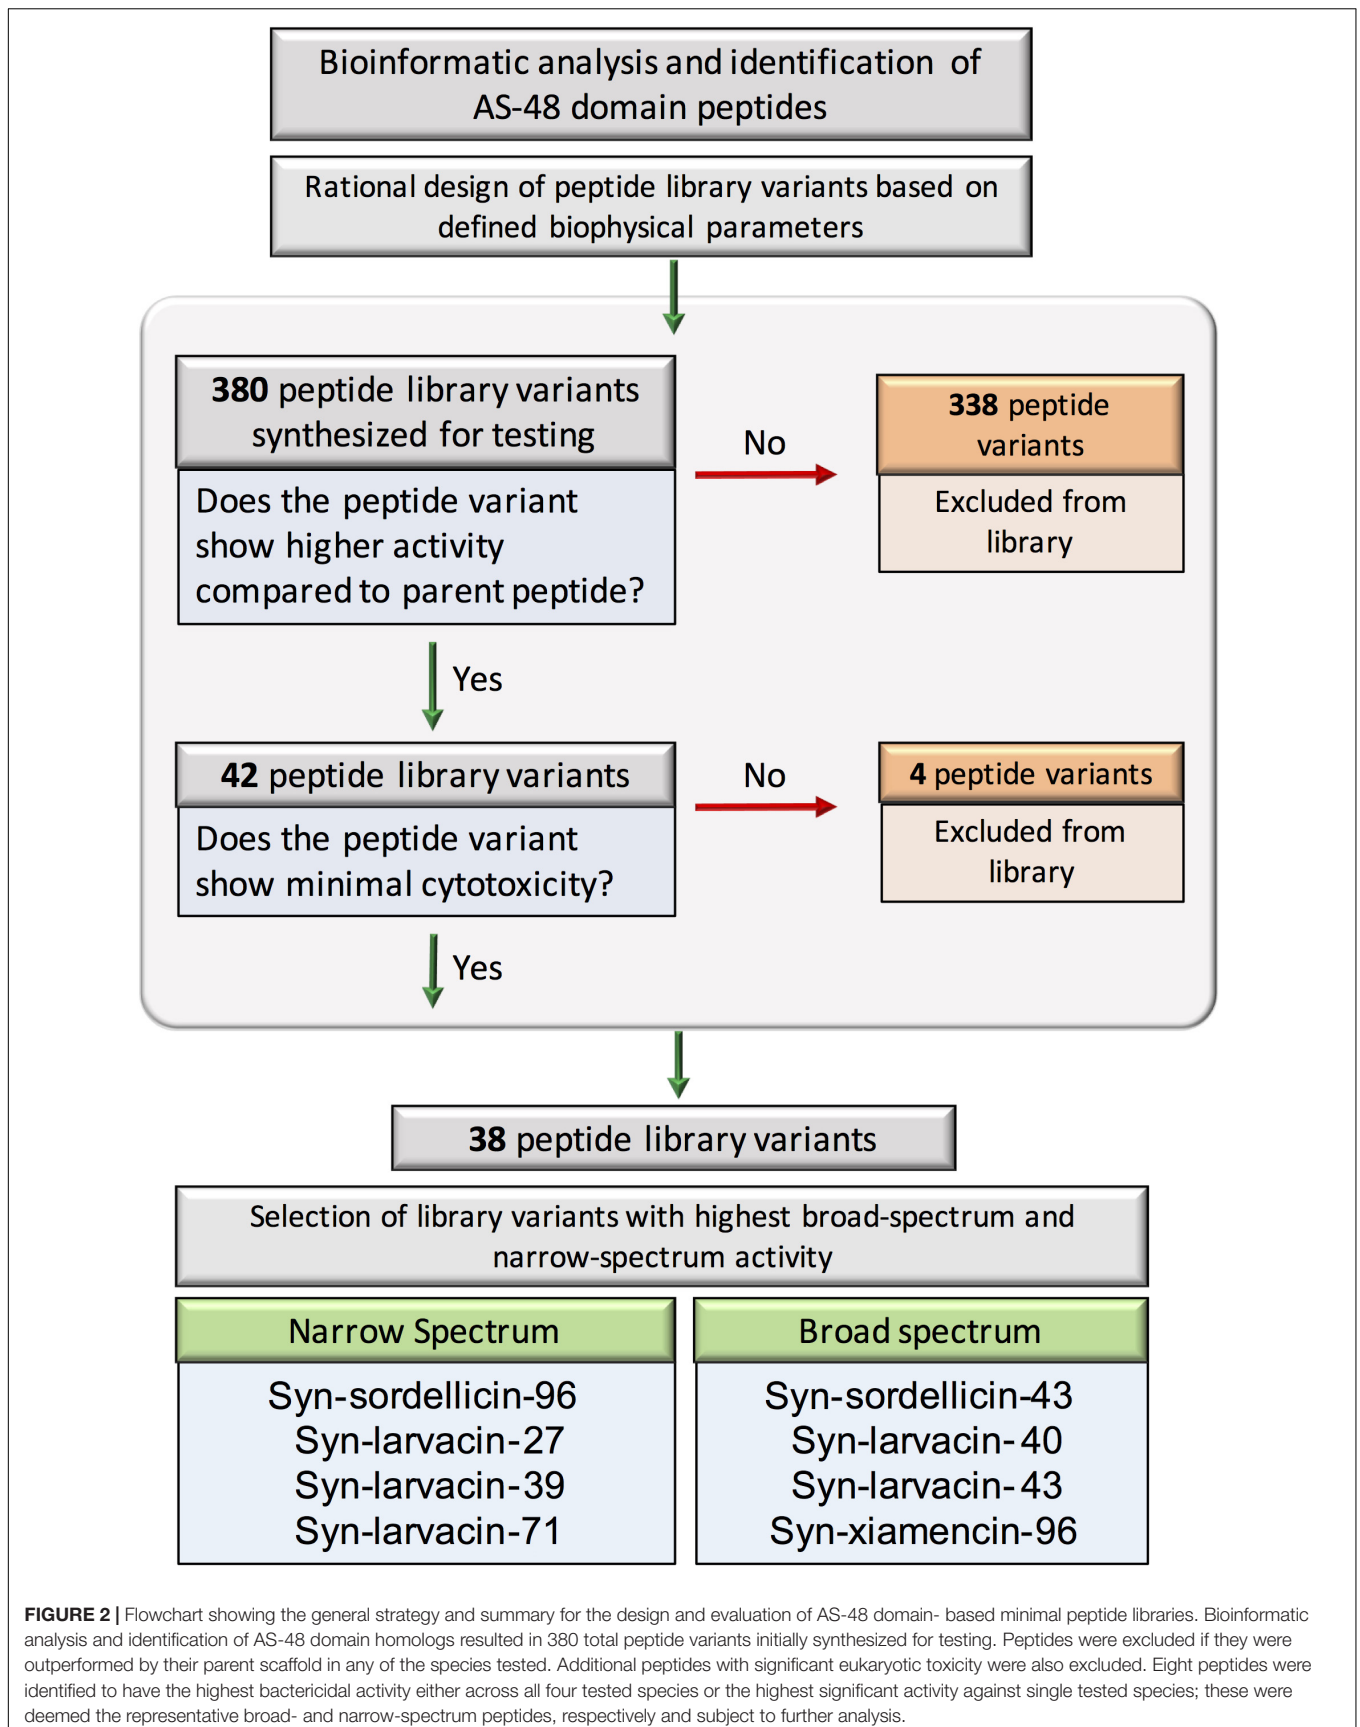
Bioinformatic analysis and identification of AS-48 domain peptides

Rational design of peptide library variants based on defined biophysical parameters

**380** peptide library variants synthesized for testing

Does the peptide variant show higher activity compared to parent peptide?

No

**338** peptide variants

Excluded from library

Yes

**42** peptide library variants

Does the peptide variant show minimal cytotoxicity?

No

**4** peptide variants

Excluded from library

Yes

**38** peptide library variants

Selection of library variants with highest broad-spectrum and narrow-spectrum activity

| Narrow Spectrum | Broad spectrum |
|---|---|
| Syn-sordellicin-96 | Syn-sordellicin-43 |
| Syn-larvacin-27 | Syn-larvacin-40 |
| Syn-larvacin-39 | Syn-larvacin-43 |
| Syn-larvacin-71 | Syn-xiamencin-96 |

**FIGURE 2 |** Flowchart showing the general strategy and summary for the design and evaluation of AS-48 domain- based minimal peptide libraries. Bioinformatic analysis and identification of AS-48 domain homologs resulted in 380 total peptide variants initially synthesized for testing. Peptides were excluded if they were outperformed by their parent scaffold in any of the species tested. Additional peptides with significant eukaryotic toxicity were also excluded. Eight peptides were identified to have the highest bactericidal activity either across all four tested species or the highest significant activity against single tested species; these were deemed the representative broad- and narrow-spectrum peptides, respectively and subject to further analysis.